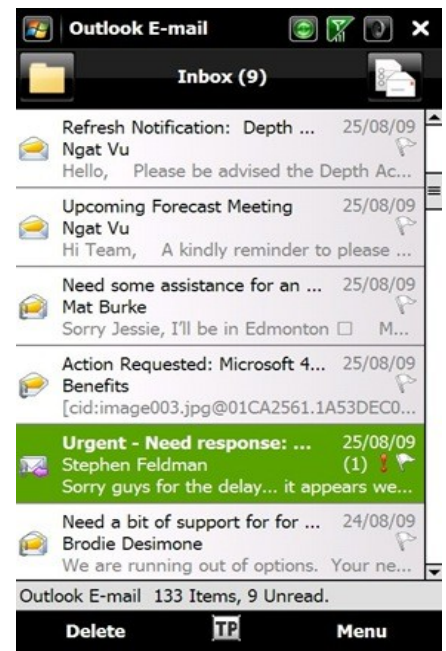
Outlook E-mail

Inbox (9)

Refresh Notification: Depth ... 25/08/09
Ngat Vu
Hello, Please be advised the Depth Ac...

Upcoming Forecast Meeting 25/08/09
Ngat Vu
Hi Team, A kindly reminder to please ...

Need some assistance for an ... 25/08/09
Mat Burke
Sorry Jessie, I'll be in Edmonton □ M...

Action Requested: Microsoft 4... 25/08/09
Benefits
[cid:image003.jpg@01CA2561.1A53DEC0...

Urgent - Need response: ... 25/08/09
Stephen Feldman (1) !
Sorry guys for the delay... it appears we...

Need a bit of support for for ... 24/08/09
Brodie Desimone
We are running out of options. Your ne...

Outlook E-mail 133 Items, 9 Unread.

Delete TP Menu